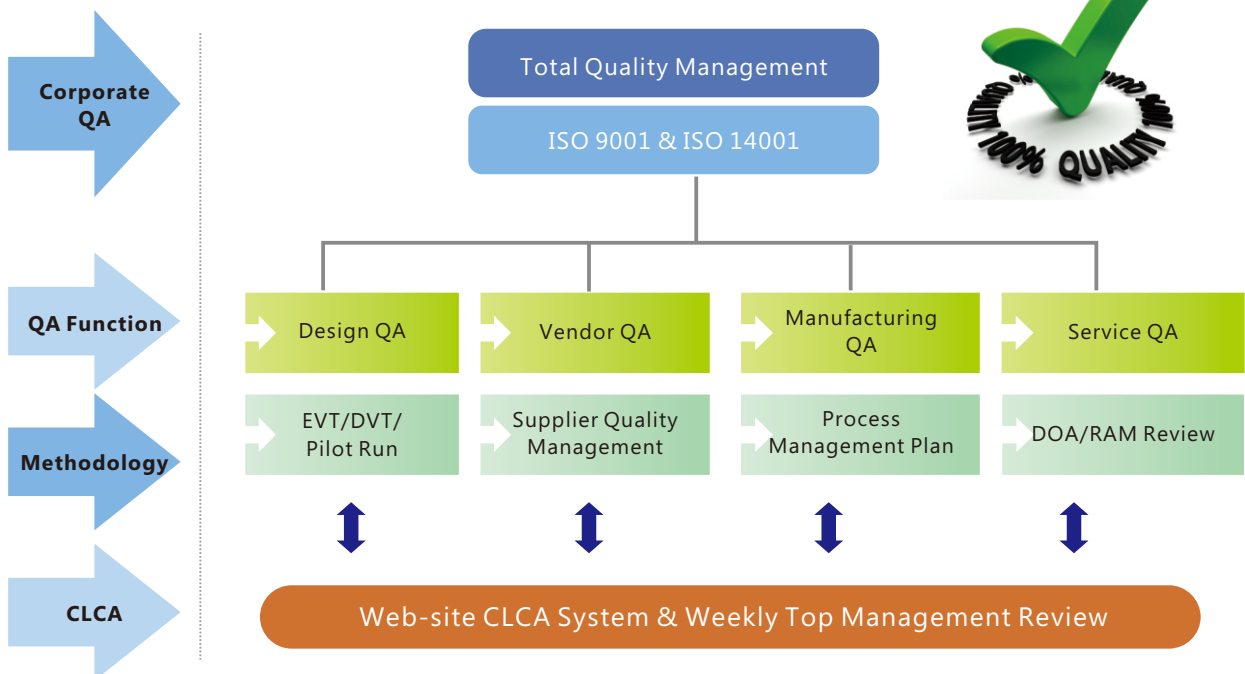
Corporate QA

QA Function

Methodology

CLCA

Total Quality Management

ISO 9001 & ISO 14001

100% QUALITY

Design QA

Vendor QA

Manufacturing QA

Service QA

EVT/DVT/ Pilot Run

Supplier Quality Management

Process Management Plan

DOA/RAM Review

Web-site CLCA System & Weekly Top Management Review